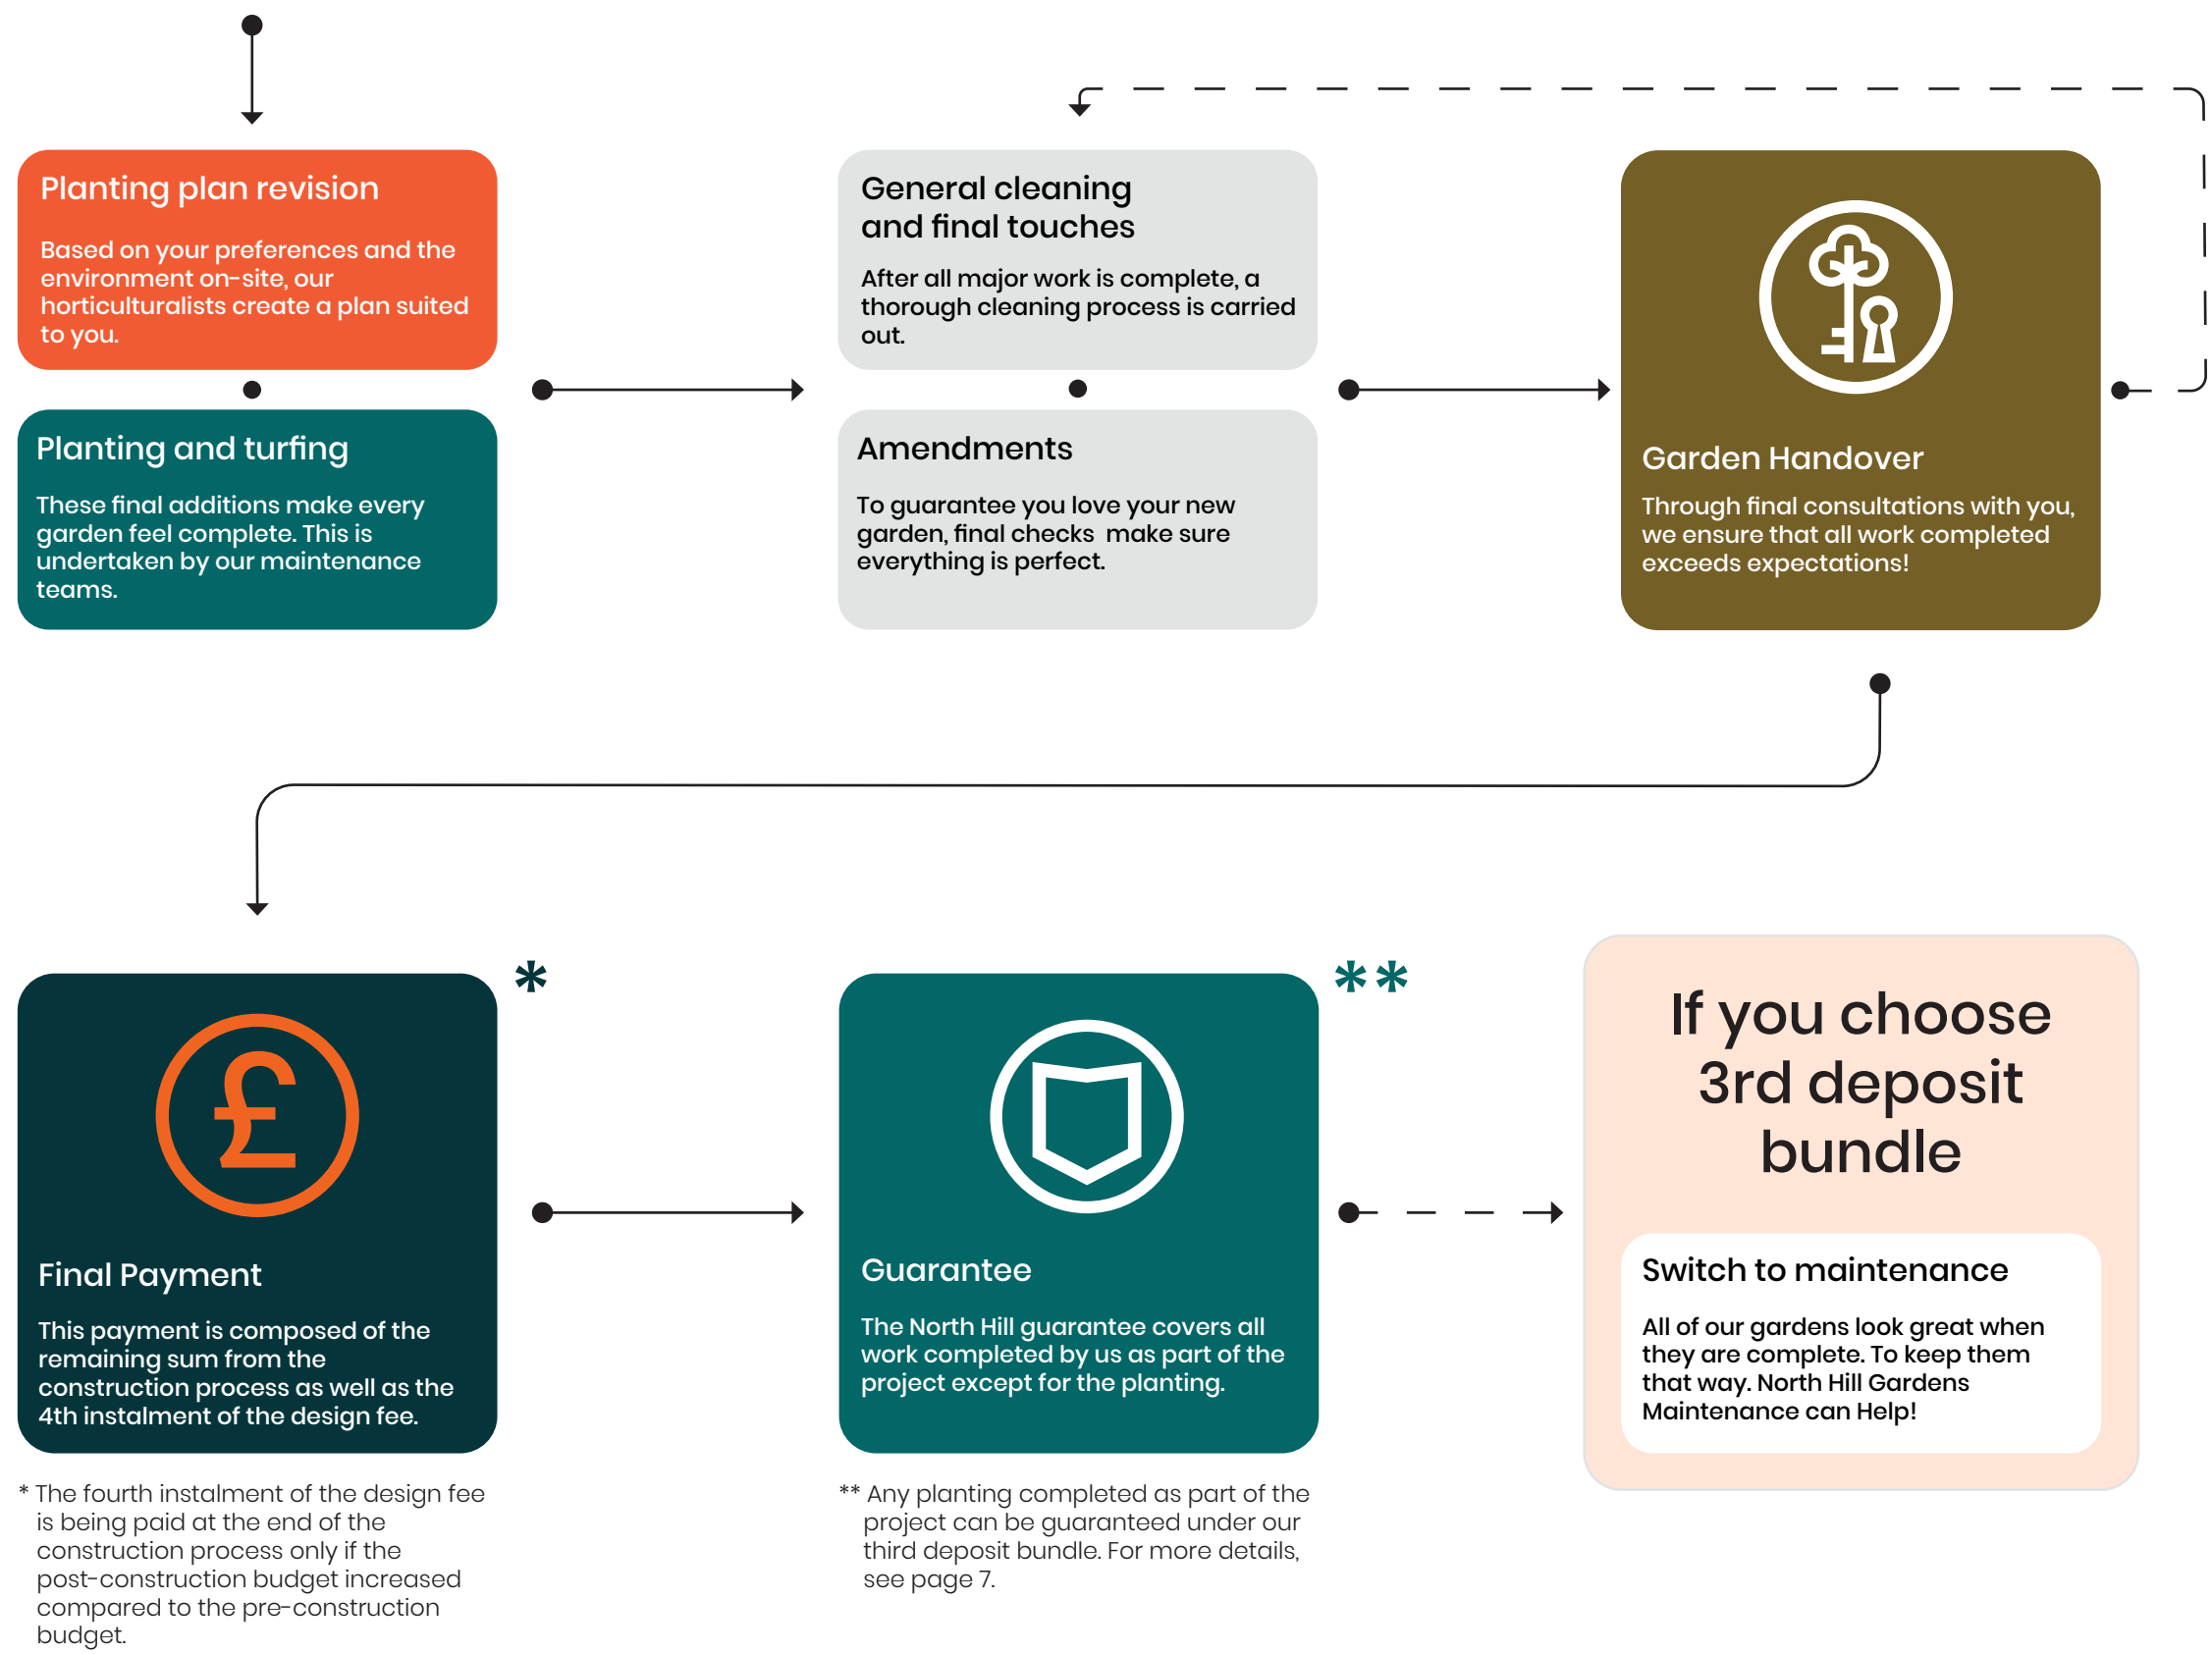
Planting plan revision

Based on your preferences and the environment on-site, our horticulturalists create a plan suited to you.

Planting and turfing

These final additions make every garden feel complete. This is undertaken by our maintenance teams.

General cleaning and final touches

After all major work is complete, a thorough cleaning process is carried out.

Amendments

To guarantee you love your new garden, final checks make sure everything is perfect.

Garden Handover

Through final consultations with you, we ensure that all work completed exceeds expectations!

*

Final Payment

This payment is composed of the remaining sum from the construction process as well as the 4th instalment of the design fee.

**

Guarantee

The North Hill guarantee covers all work completed by us as part of the project except for the planting.

If you choose 3rd deposit bundle

Switch to maintenance

All of our gardens look great when they are complete. To keep them that way. North Hill Gardens Maintenance can Help!

* The fourth instalment of the design fee is being paid at the end of the construction process only if the post-construction budget increased compared to the pre-construction budget.

** Any planting completed as part of the project can be guaranteed under our third deposit bundle. For more details, see page 7.